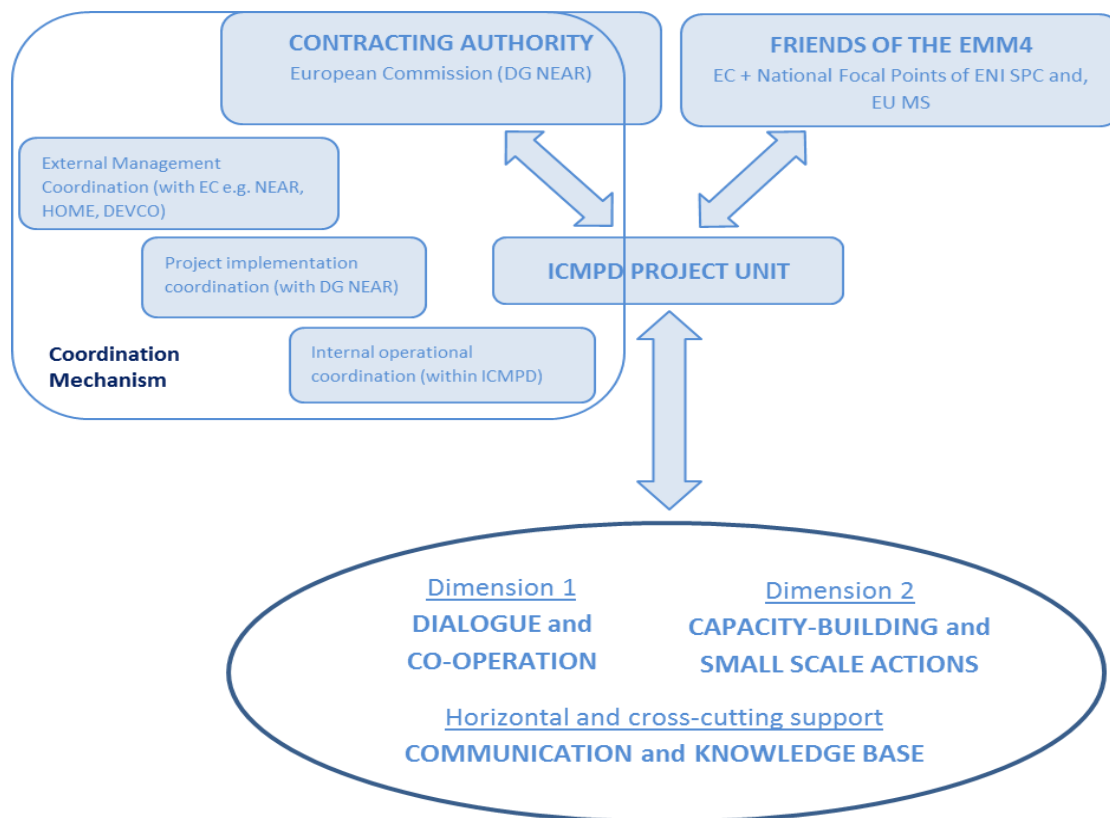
CONTRACTING AUTHORITY
European Commission (DG NEAR)

FRIENDS OF THE EMM4
EC + National Focal Points of ENI SPC and, EU MS

External Management Coordination (with EC e.g. NEAR, HOME, DEVCO)

Project implementation coordination (with DG NEAR)

ICMPD PROJECT UNIT

Coordination Mechanism

Internal operational coordination (within ICMPD)

Dimension 1
DIALOGUE and CO-OPERATION

Dimension 2
CAPACITY-BUILDING and SMALL SCALE ACTIONS

Horizontal and cross-cutting support
COMMUNICATION and KNOWLEDGE BASE